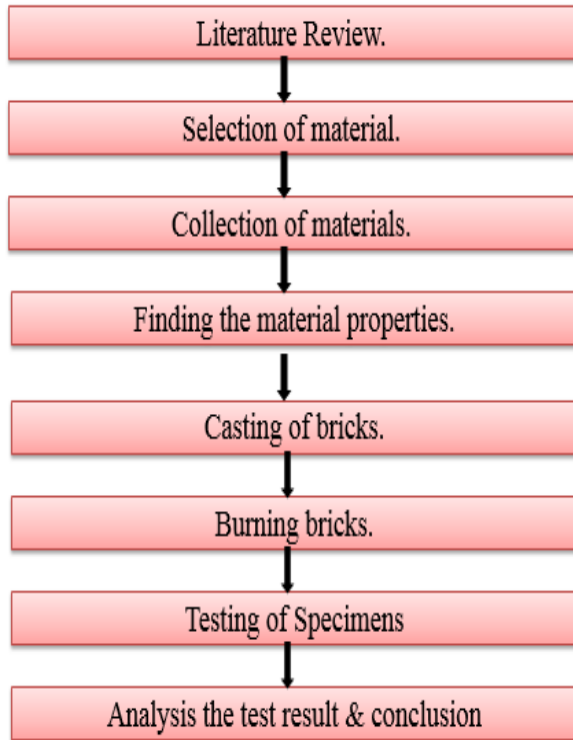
Literature Review.

Selection of material.

Collection of materials.

Finding the material properties.

Casting of bricks.

Burning bricks.

Testing of Specimens

Analysis the test result & conclusion